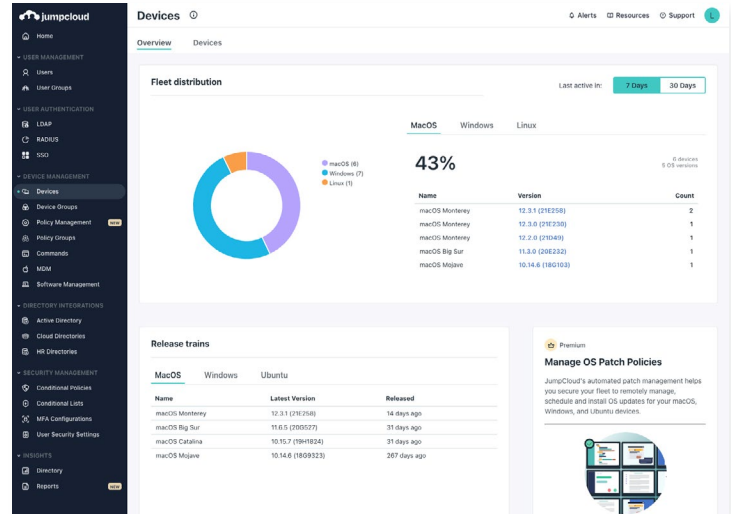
jumpcloud

Home

USER MANAGEMENT
Users
User Groups

USER AUTHENTICATION
LDAP
RADIUS
SSO

DEVICE MANAGEMENT
Devices
Device Groups
Policy Management NEW
Policy Groups
Commands
MDM
Software Management

DIRECTORY INTEGRATIONS
Active Directory
Cloud Directories
HR Directories

SECURITY MANAGEMENT
Conditional Policies
Conditional Lists
MFA Configurations
User Security Settings

INSIGHTS
Directory
Reports NEW

Devices

Alerts Resources Support L

Overview Devices

Fleet distribution

Last active in: 7 Days 30 Days

macOS (6)
Windows (7)
Linux (1)

MacOS Windows Linux

43%

6 devices
5 OS versions

| Name | Version | Count |
|---|---|---|
| macOS Monterey | 12.3.1 (21E258) | 2 |
| macOS Monterey | 12.3.0 (21E230) | 1 |
| macOS Monterey | 12.2.0 (21D49) | 1 |
| macOS Big Sur | 11.3.0 (20E232) | 1 |
| macOS Mojave | 10.14.6 (18G103) | 1 |

Release trains

MacOS Windows Ubuntu

| Name | Latest Version | Released |
|---|---|---|
| macOS Monterey | 12.3.1 (21E258) | 14 days ago |
| macOS Big Sur | 11.6.5 (20G527) | 31 days ago |
| macOS Catalina | 10.15.7 (19H1824) | 31 days ago |
| macOS Mojave | 10.14.6 (18G9323) | 267 days ago |

Premium

Manage OS Patch Policies

JumpCloud's automated patch management helps you secure your fleet to remotely manage, schedule and install OS updates for your macOS, Windows, and Ubuntu devices.